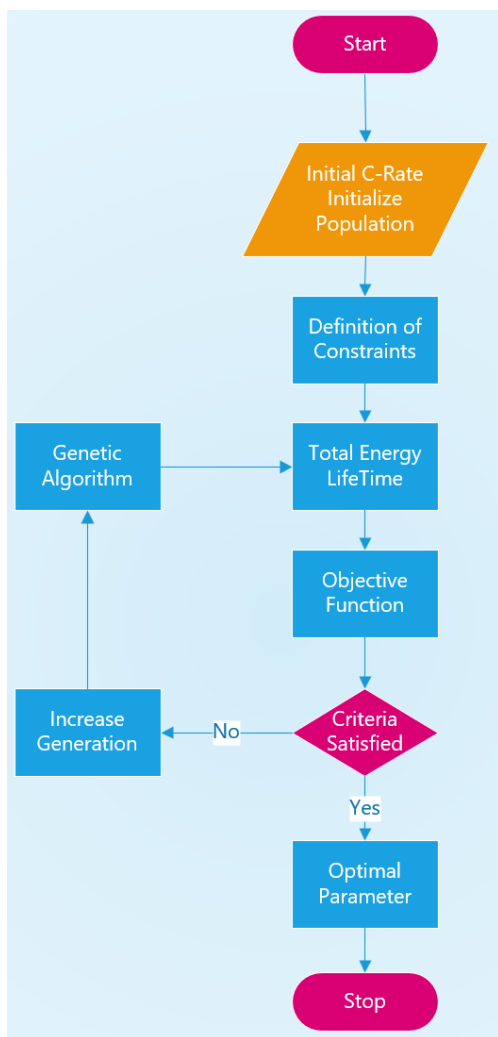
Start

Initial C-Rate
Initialize
Population

Definition of
Constraints

Genetic
Algorithm

Total Energy
LifeTime

Objective
Function

Increase
Generation

No

Criteria
Satisfied

Yes

Optimal
Parameter

Stop